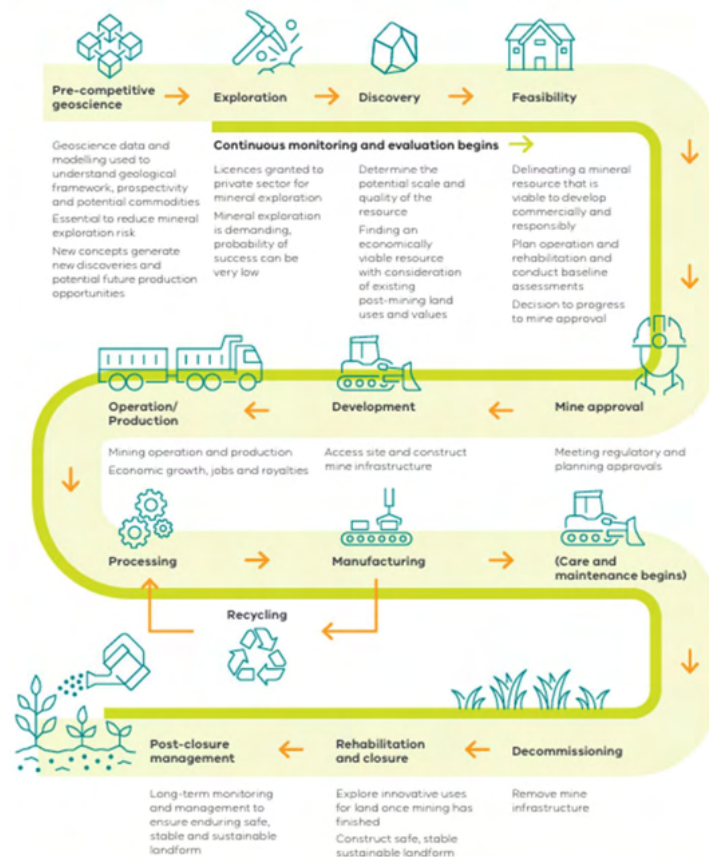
Pre-competitive geoscience

Exploration

Discovery

Feasibility

Continuous monitoring and evaluation begins

Geoscience data and modelling used to understand geological framework, prospectivity and potential commodities

Essential to reduce mineral exploration risk

New concepts generate new discoveries and potential future production opportunities

Licences granted to private sector for mineral exploration

Mineral exploration is demanding, probability of success can be very low

Determine the potential scale and quality of the resource

Finding an economically viable resource with consideration of existing post-mining land uses and values

Delineating a mineral resource that is viable to develop commercially and responsibly

Plan operation and rehabilitation and conduct baseline assessments

Decision to progress to mine approval

Operation/ Production

Development

Mine approval

Mining operation and production

Economic growth, jobs and royalties

Access site and construct mine infrastructure

Meeting regulatory and planning approvals

Processing

Manufacturing

(Care and maintenance begins)

Recycling

Post-closure management

Rehabilitation and closure

Decommissioning

Long-term monitoring and management to ensure enduring safe, stable and sustainable landform

Explore innovative uses for land once mining has finished

Construct safe, stable sustainable landform

Remove mine infrastructure